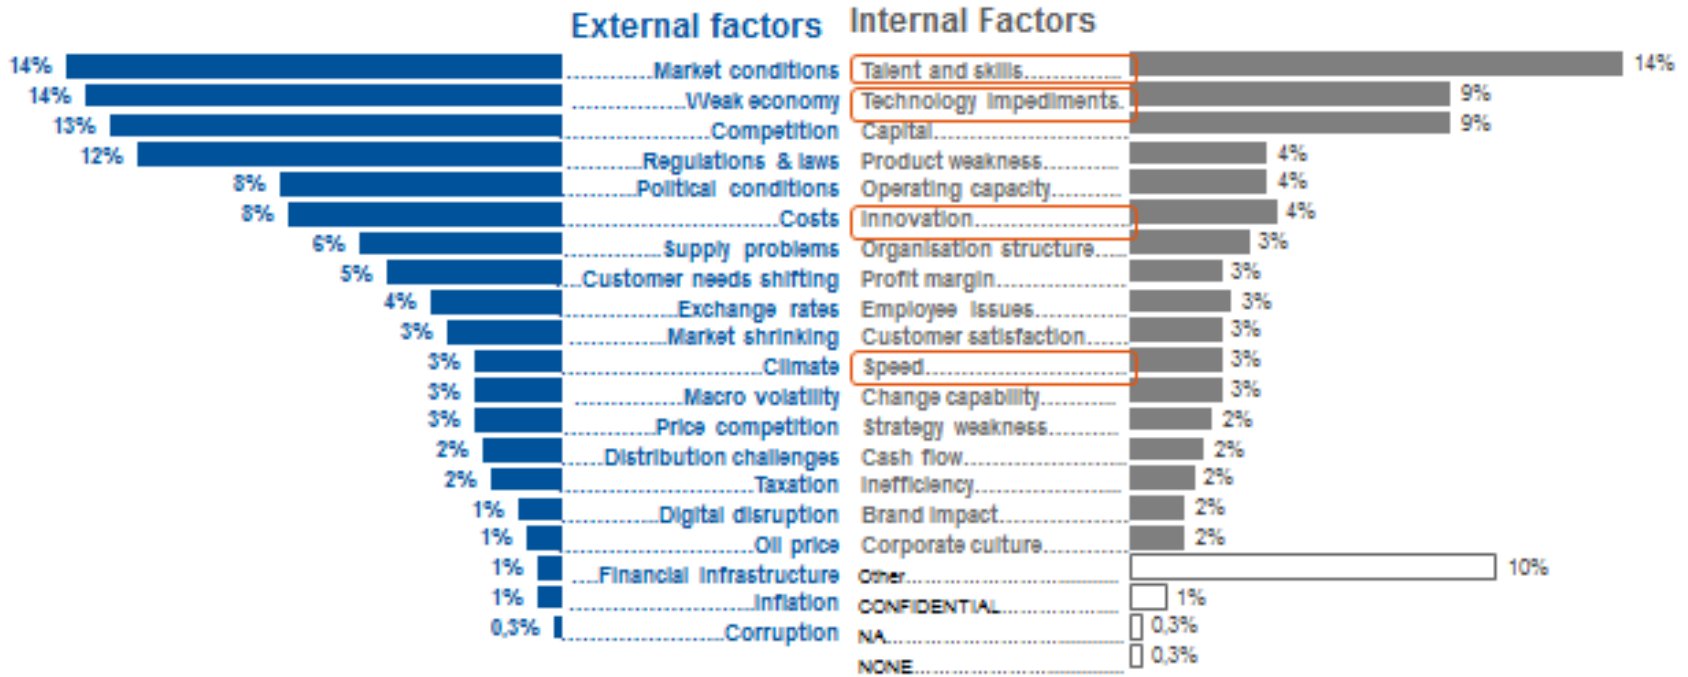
External factors

14% Market conditions
14% Weak economy
13% Competition
12% Regulations & laws
8% Political conditions
8% Costs
6% Supply problems
5% Customer needs shifting
4% Exchange rates
3% Market shrinking
3% Climate
3% Macro volatility
3% Price competition
2% Distribution challenges
2% Taxation
1% Digital disruption
1% Oil price
1% Financial infrastructure
1% Inflation
0,3% Corruption

Internal Factors

Talent and skills 14%
Technology impediments 9%
Capital 9%
Product weakness 4%
Operating capacity 4%
Innovation 4%
Organisation structure 3%
Profit margin 3%
Employee issues 3%
Customer satisfaction 3%
Speed 3%
Change capability 3%
Strategy weakness 2%
Cash flow 2%
Inefficiency 2%
Brand impact 2%
Corporate culture 2%
Other 10%
CONFIDENTIAL 1%
NA 0,3%
NONE 0,3%